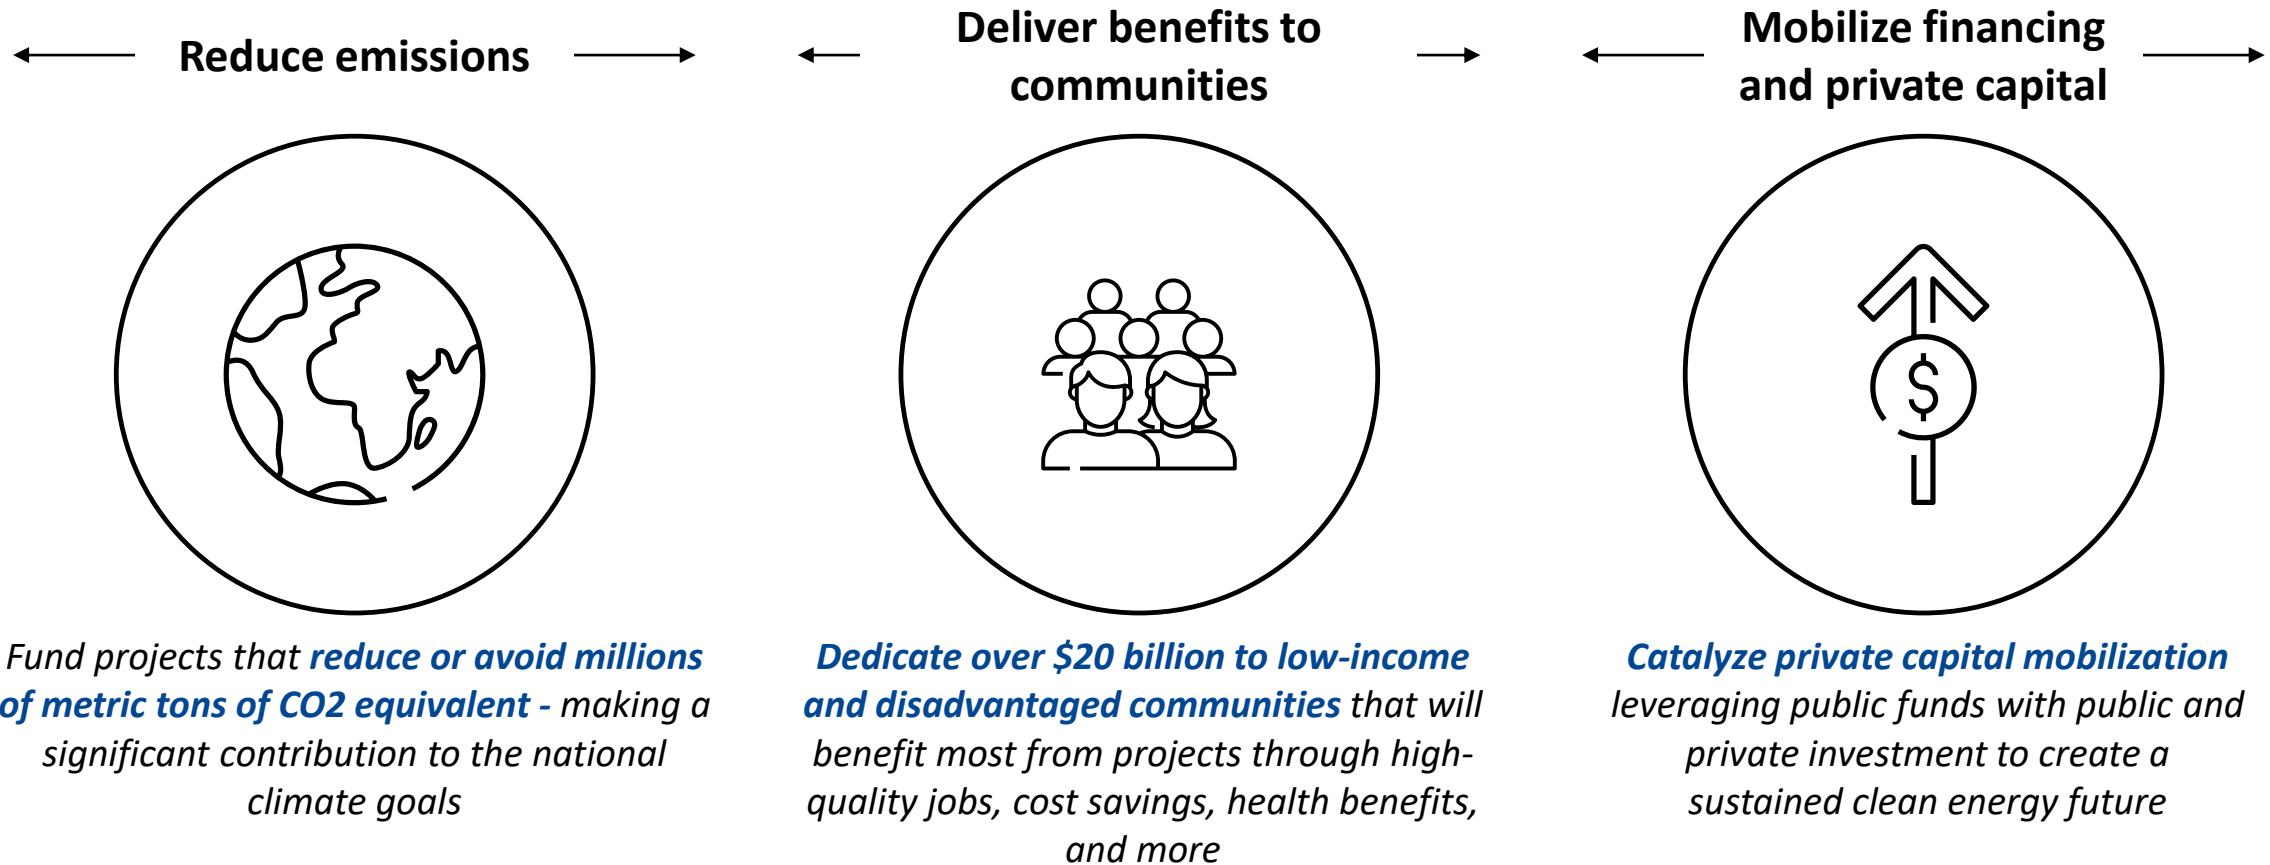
Reduce emissions

Deliver benefits to communities

Mobilize financing and private capital

$

Fund projects that reduce or avoid millions of metric tons of CO2 equivalent - making a significant contribution to the national climate goals

Dedicate over $20 billion to low-income and disadvantaged communities that will benefit most from projects through high-quality jobs, cost savings, health benefits, and more

Catalyze private capital mobilization leveraging public funds with public and private investment to create a sustained clean energy future